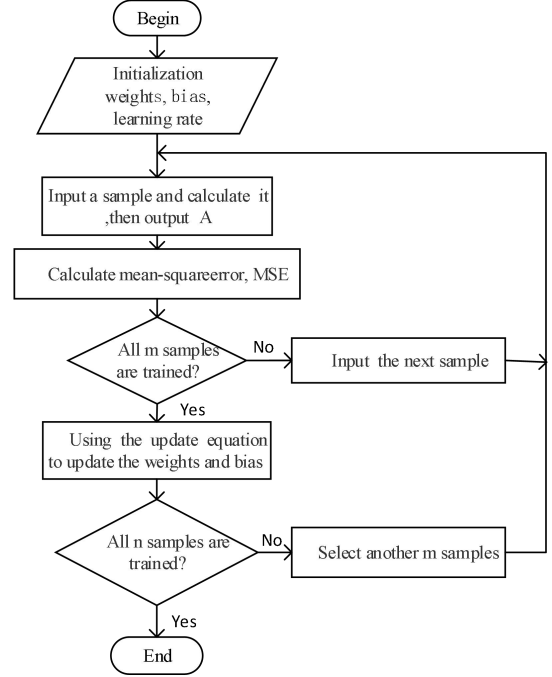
Begin

Initialization weights, bias, learning rate

Input a sample and calculate it ,then output A

Calculate mean-squareerror, MSE

All m samples are trained?

No

Input the next sample

Yes

Using the update equation to update the weights and bias

All n samples are trained?

No

Select another m samples

Yes

End